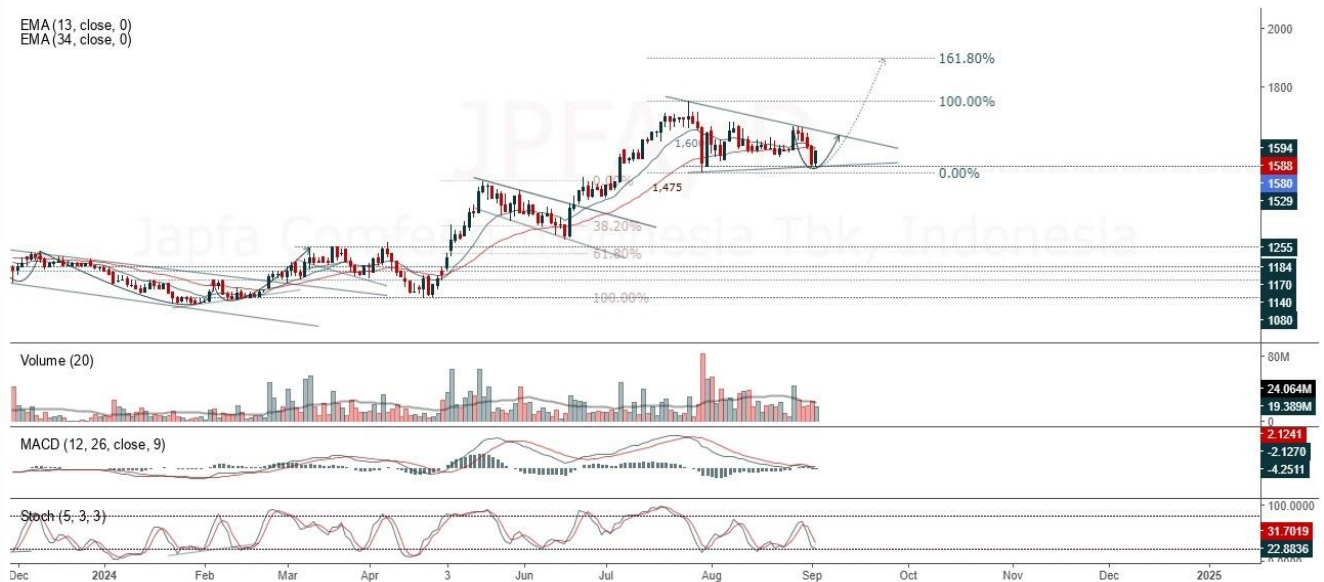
EMA (13, close, 0)
EMA (34, close, 0)

JPFA

Japfa Comfeed Indonesia Tbk, Indonesia

161.80%
100.00%
0.00%
38.20%
61.80%
100.00%
1,600
1,475
0.0%

2000
1800
1594
1588
1580
1529
1255
1184
1170
1140
1080

Volume (20)
80M
24.064M
19.389M
0

MACD (12, 26, close, 9)
2.1241
-2.1270
-4.2511

Stoch (5, 3, 3)
100.0000
31.7019
22.8836
0.0000

Dec 2024 Feb Mar Apr May Jun Jul Aug Sep Oct Nov Dec 2025